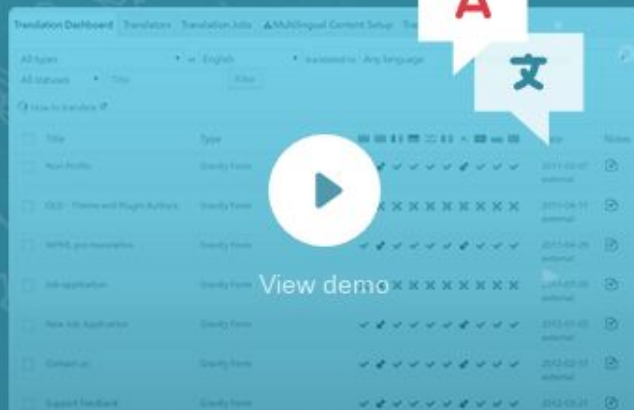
Translation Dashboard Translators Translation Jobs Multilingual Content Setup Tra

A

文

All types English translated to Any language

All statuses Title Filter

How to translate

Title Type Date Notes

Nutr Profile Gravity Form

OLD - Theme and Plugin Authors Gravity Form

WPML pro translation Gravity Form

Job application Gravity Form

New Job Application Gravity Form

Contact us Gravity Form

Support Feedback Gravity Form

View demo